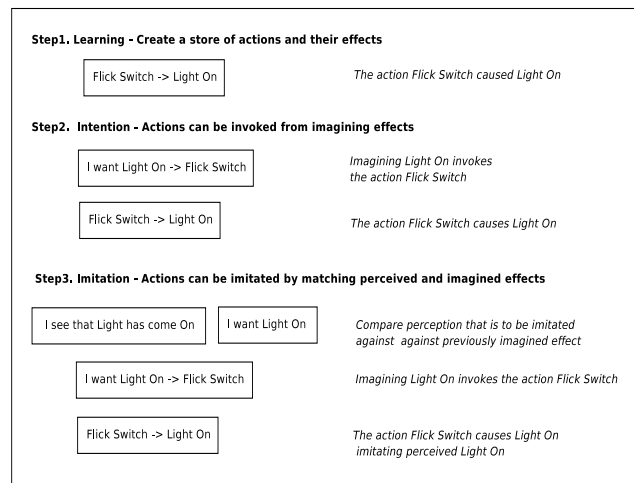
Step1. Learning - Create a store of actions and their effects

Flick Switch -> Light On

The action Flick Switch caused Light On

Step2. Intention - Actions can be invoked from imagining effects

I want Light On -> Flick Switch

Imagining Light On invokes the action Flick Switch

Flick Switch -> Light On

The action Flick Switch causes Light On

Step3. Imitation - Actions can be imitated by matching perceived and imagined effects

I see that Light has come On

I want Light On

Compare perception that is to be imitated against against previously imagined effect

I want Light On -> Flick Switch

Imagining Light On invokes the action Flick Switch

Flick Switch -> Light On

The action Flick Switch causes Light On imitating perceived Light On